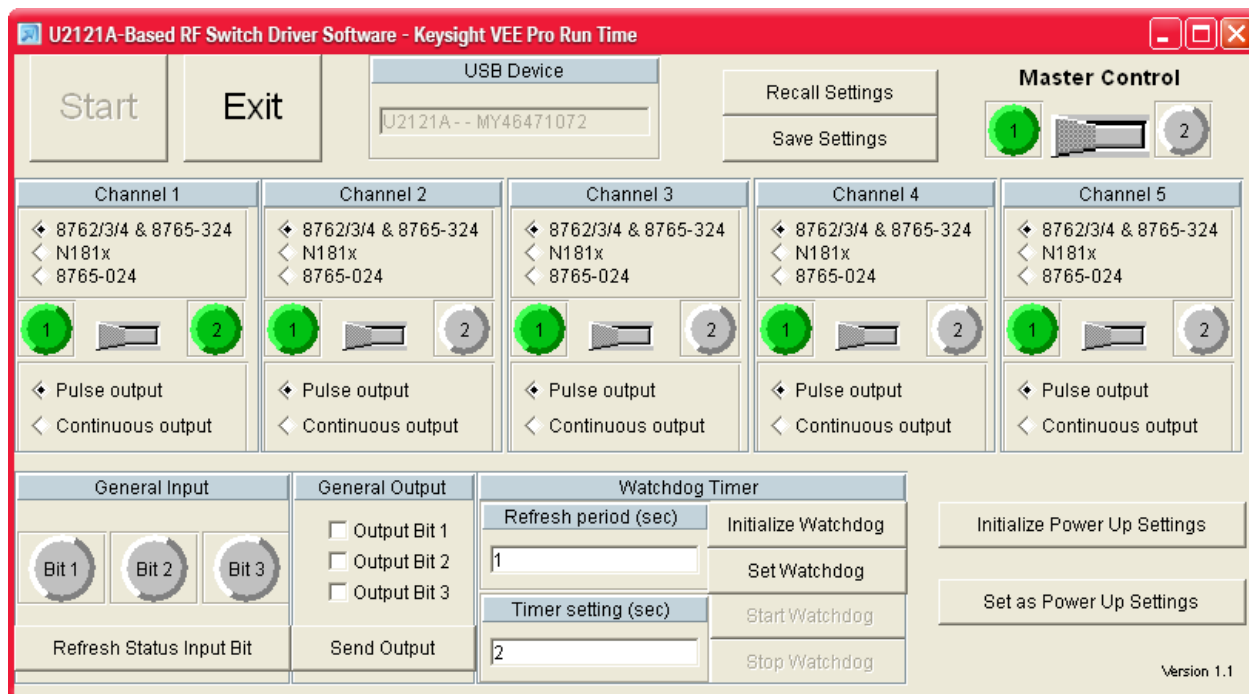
U2121A-Based RF Switch Driver Software - Keysight VEE Pro Run Time

Start

Exit

USB Device

U2121A - - MY46471072

Recall Settings

Save Settings

Master Control

1

2

Channel 1

8762/3/4 & 8765-324
N181x
8765-024

1

2

Pulse output
Continuous output

Channel 2

8762/3/4 & 8765-324
N181x
8765-024

1

2

Pulse output
Continuous output

Channel 3

8762/3/4 & 8765-324
N181x
8765-024

1

2

Pulse output
Continuous output

Channel 4

8762/3/4 & 8765-324
N181x
8765-024

1

2

Pulse output
Continuous output

Channel 5

8762/3/4 & 8765-324
N181x
8765-024

1

2

Pulse output
Continuous output

General Input

Bit 1

Bit 2

Bit 3

Refresh Status Input Bit

General Output

Output Bit 1
Output Bit 2
Output Bit 3

Send Output

Watchdog Timer

Refresh period (sec)

1

Timer setting (sec)

2

Initialize Watchdog

Set Watchdog

Start Watchdog

Stop Watchdog

Initialize Power Up Settings

Set as Power Up Settings

Version 1.1